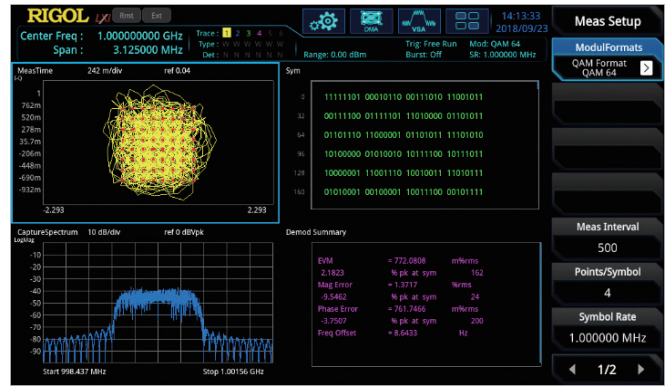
RIGOL LXI Rmt Ext

Center Freq : 1.000000000 GHz
Span : 3.125000 MHz

Trace : 1 2 3 4 5 6
Type : W W W W W W
Det : N N N N N N

Range: 0.00 dBm

DMA VSA

Trig: Free Run
Burst: Off

Mod: QAM 64
SR: 1.000000 MHz

14:13:33
2018/09/23

Meas Setup

ModulFormats

QAM Format
QAM 64

MeasTime 242 m/div ref 0.04

I-Q

1
762m
520m
278m
35.7m
-206m
-448m
-690m
-932m

-2.293 2.293

Sym

| | |
|---|---|
| 0 | 11111101 00010110 00111010 11001011 |
| 32 | 00111100 01111101 11010000 01101011 |
| 64 | 01101110 11000001 01101011 11101010 |
| 96 | 10100000 01010010 10111100 10111011 |
| 128 | 10000001 11001110 10010011 11010111 |
| 160 | 01010001 00100001 10011100 00101111 |

CaptureSpectrum 10 dB/div ref 0 dBVpk

LogMag

-10
-20
-30
-40
-50
-60
-70
-80
-90

Start 998.437 MHz Stop 1.00156 GHz

Demod Summary

| | | |
|---|---|---|
| EVM | = 772.0808 | m%rms |
| 2.1823 | % pk at sym | 162 |
| Mag Error | = 1.3717 | %rms |
| -9.5462 | % pk at sym | 24 |
| Phase Error | = 761.7466 | m%rms |
| -3.7507 | % pk at sym | 200 |
| Freq Offset | = 8.6433 | Hz |

Meas Interval
500

Points/Symbol
4

Symbol Rate
1.000000 MHz

1/2